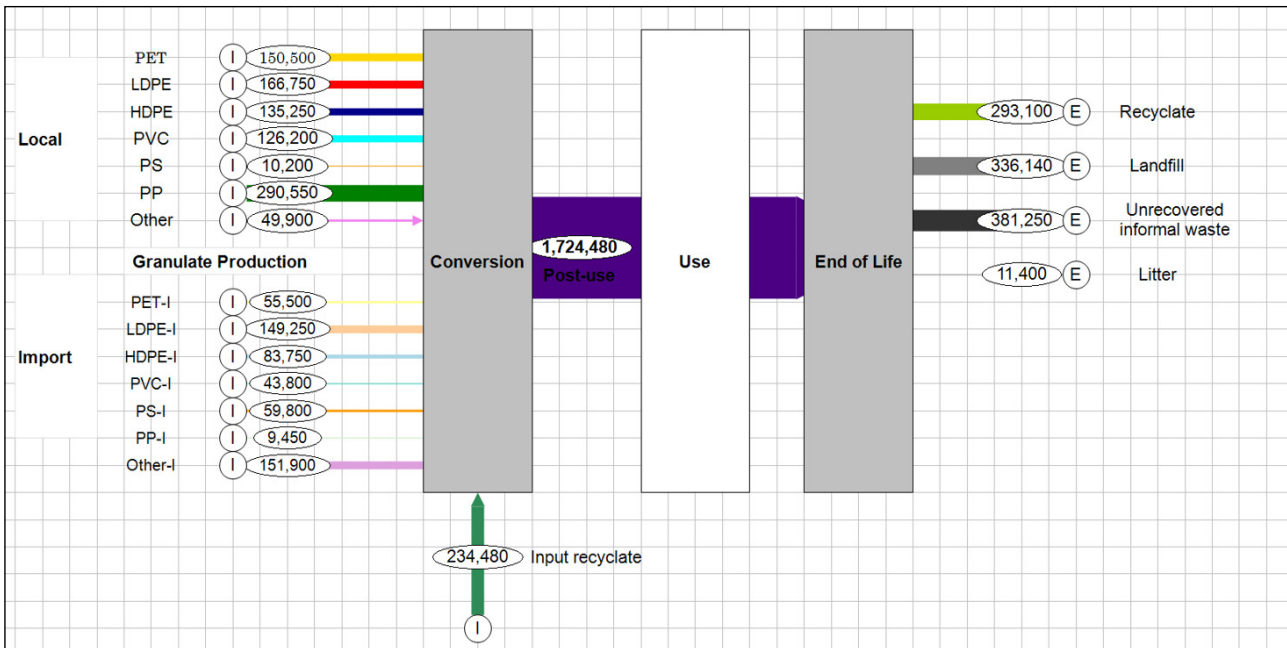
PET I 150,500
LDPE I 166,750
HDPE I 135,250
Local
PVC I 126,200
PS I 10,200
PP I 290,550
Other I 49,900

Granulate Production

PET-I I 55,500
LDPE-I I 149,250
Import
HDPE-I I 83,750
PVC-I I 43,800
PS-I I 59,800
PP-I I 9,450
Other-I I 151,900

Conversion

1,724,480
Post-use

Use

End of Life

293,100 E Recyclate
336,140 E Landfill
381,250 E Unrecovered informal waste
11,400 E Litter

234,480 Input recyclate
I